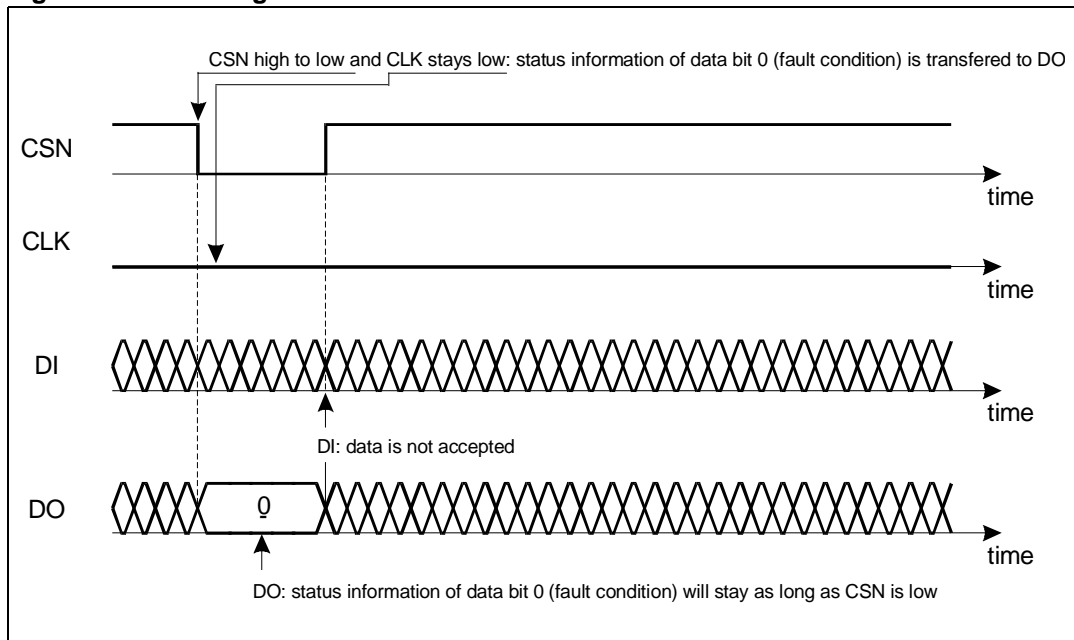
CSN high to low and CLK stays low: status information of data bit 0 (fault condition) is transfered to DO

CSN

time

CLK

time

DI

time

DI: data is not accepted

DO

0

time

DO: status information of data bit 0 (fault condition) will stay as long as CSN is low